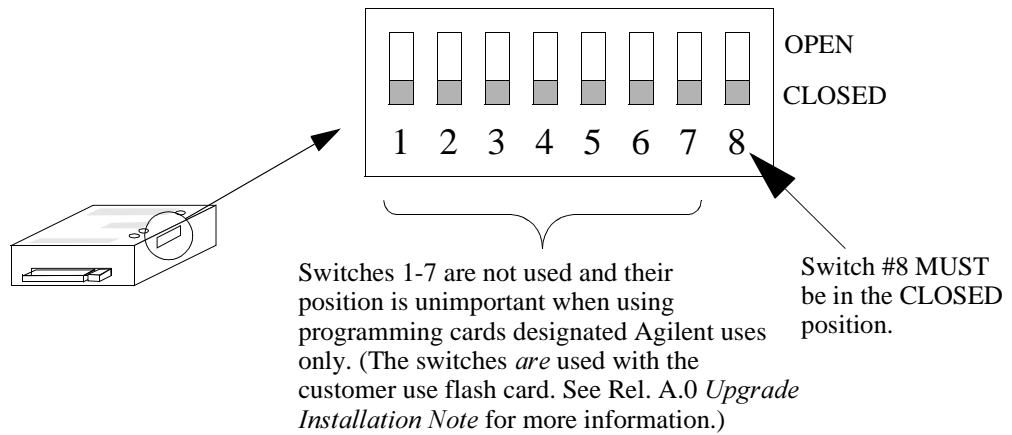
OPEN

CLOSED

1 2 3 4 5 6 7 8

Switches 1-7 are not used and their position is unimportant when using programming cards designated Agilent uses only. (The switches *are* used with the customer use flash card. See Rel. A.0 *Upgrade Installation Note* for more information.)

Switch #8 MUST be in the CLOSED position.